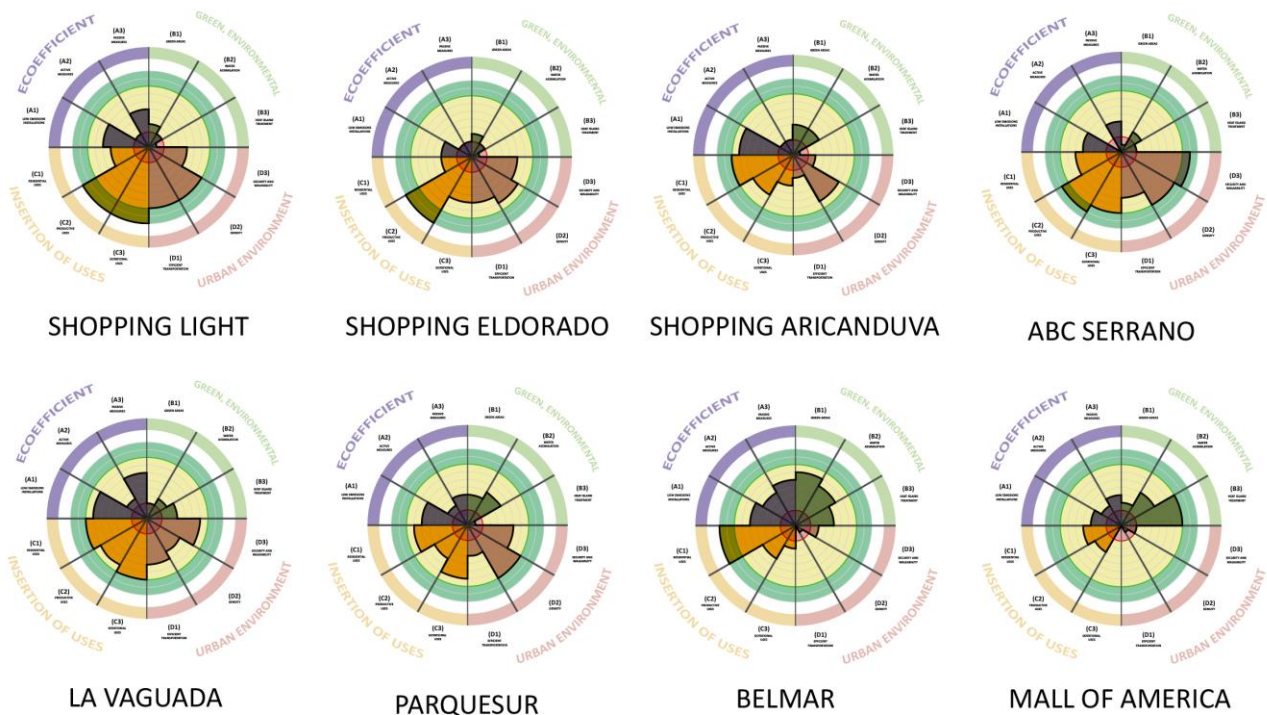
ECOEFFICIENT
GREEN, ENVIRONMENTAL
URBAN ENVIRONMENT
INSERTION OF USES
(A1) (A2) (A3) (B1) (B2) (B3) (C1) (C2) (C3) (D1) (D2) (D3)

SHOPPING LIGHT

SHOPPING ELDORADO

SHOPPING ARICANDUVA

ABC SERRANO

LA VAGUADA

PARQUESUR

BELMAR

MALL OF AMERICA